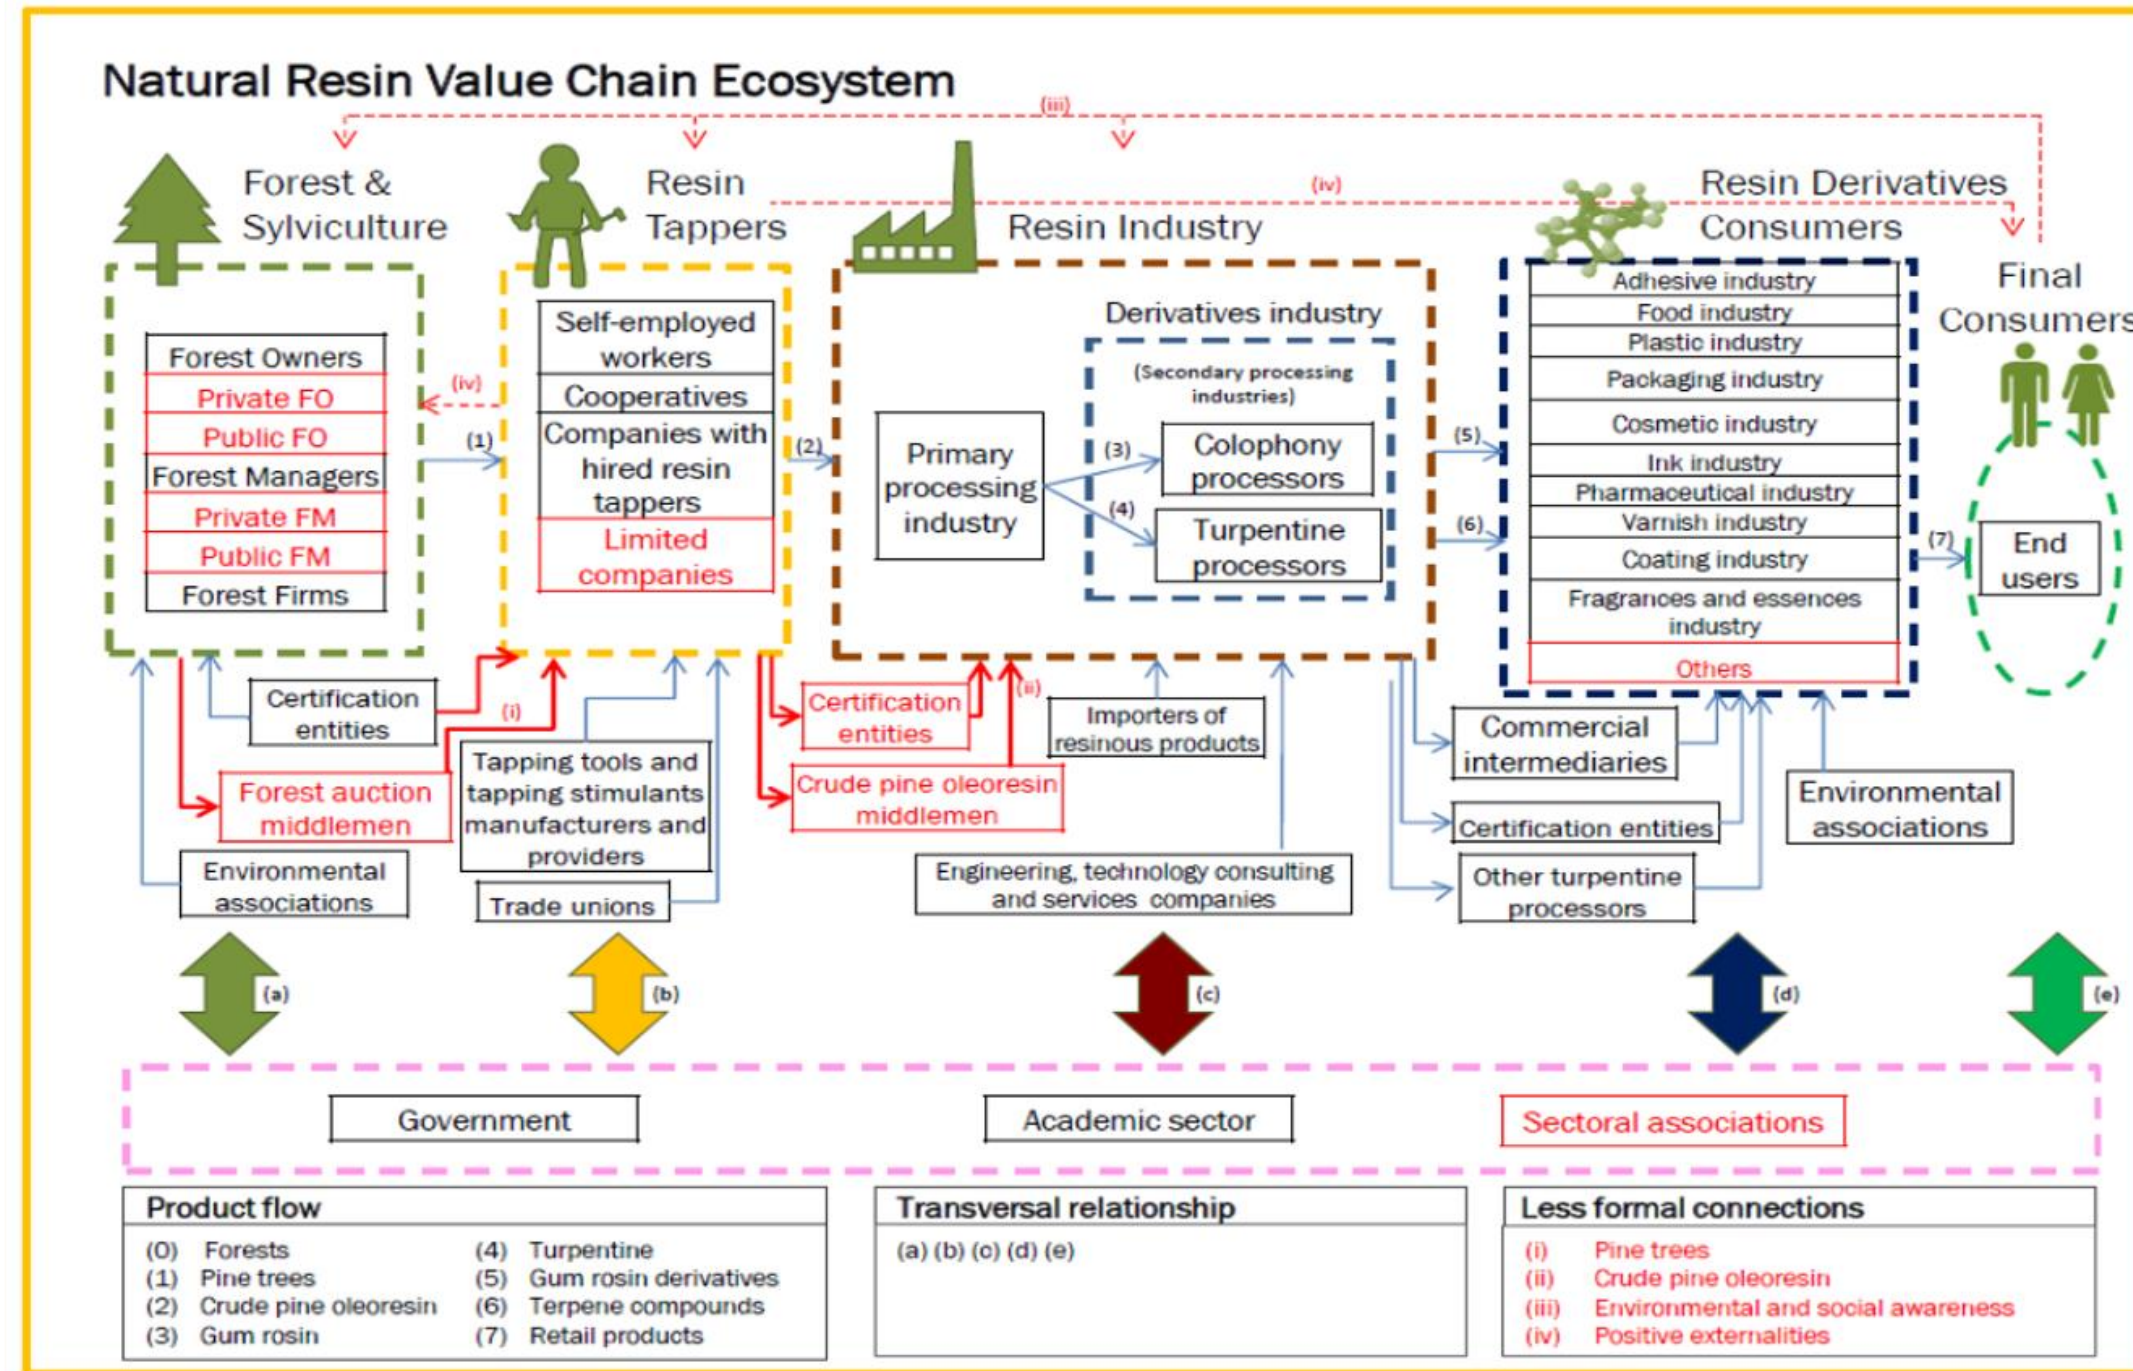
Natural Resin Value Chain Ecosystem

(iii)

Forest & Sylviculture

Resin Tappers

(iv)

Resin Industry

Resin Derivatives Consumers

Final Consumers

Forest Owners
Private FO
Public FO
Forest Managers
Private FM
Public FM
Forest Firms

(iv)

(1)

Self-employed workers
Cooperatives
Companies with hired resin tappers
Limited companies

(2)

Derivatives industry

(Secondary processing industries)

Primary processing industry

(3)

Colophony processors

(4)

Turpentine processors

(5)

(6)

Adhesive industry
Food industry
Plastic industry
Packaging industry
Cosmetic industry
Ink industry
Pharmaceutical industry
Varnish industry
Coating industry
Fragrances and essences industry
Others

(7)

End users

Certification entities

(i)

Forest auction middlemen

Environmental associations

Tapping tools and tapping stimulants manufacturers and providers

Trade unions

Certification entities

(ii)

Crude pine oleoresin middlemen

Importers of resinous products

Engineering, technology consulting and services companies

Commercial intermediaries

Certification entities

Other turpentine processors

Environmental associations

(a)

(b)

(c)

(d)

(e)

Government

Academic sector

Sectoral associations

Product flow
(0) Forests
(1) Pine trees
(2) Crude pine oleoresin
(3) Gum rosin
(4) Turpentine
(5) Gum rosin derivatives
(6) Terpene compounds
(7) Retail products

Transversal relationship
(a) (b) (c) (d) (e)

Less formal connections
(i) Pine trees
(ii) Crude pine oleoresin
(iii) Environmental and social awareness
(iv) Positive externalities